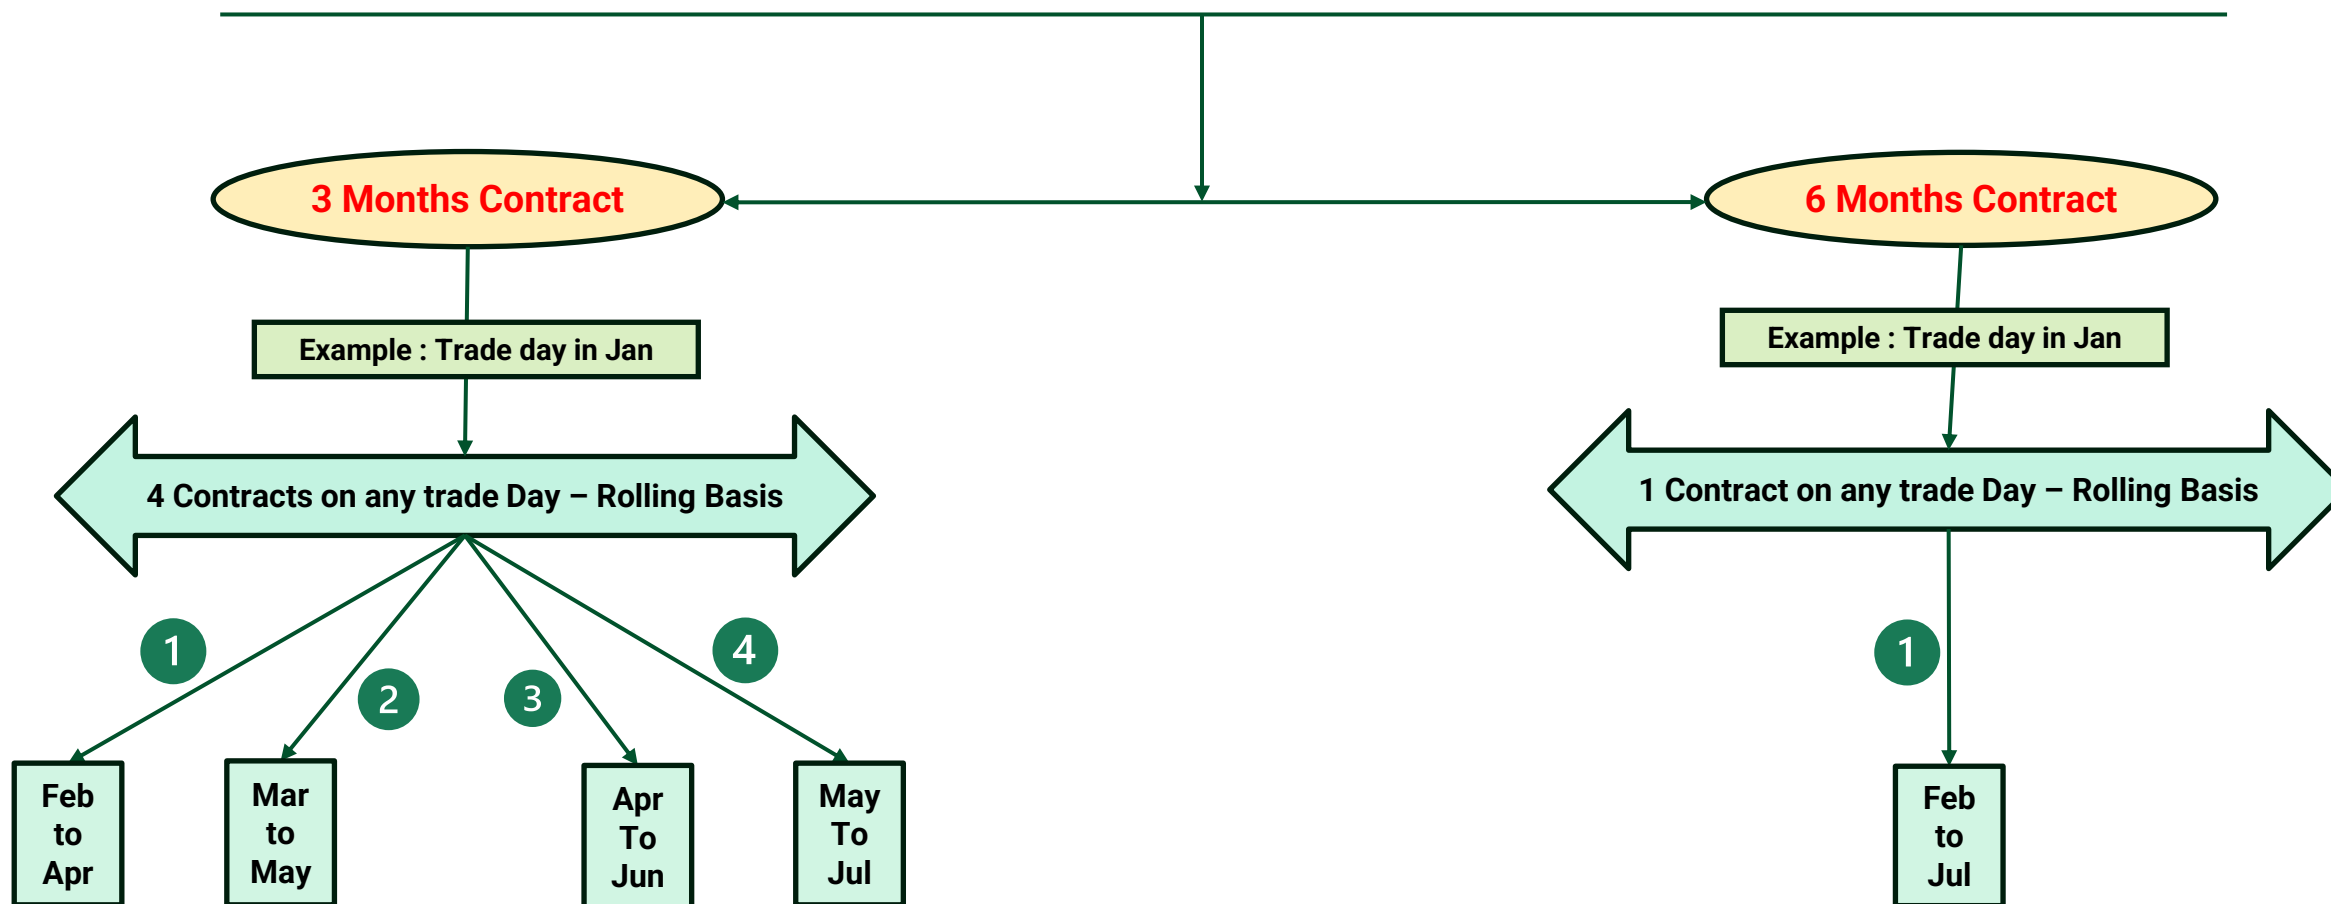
3 Months Contract

6 Months Contract

Example : Trade day in Jan

Example : Trade day in Jan

4 Contracts on any trade Day – Rolling Basis

1 Contract on any trade Day – Rolling Basis

1

2

3

4

1

Feb to Apr

Mar to May

Apr To Jun

May To Jul

Feb to Jul